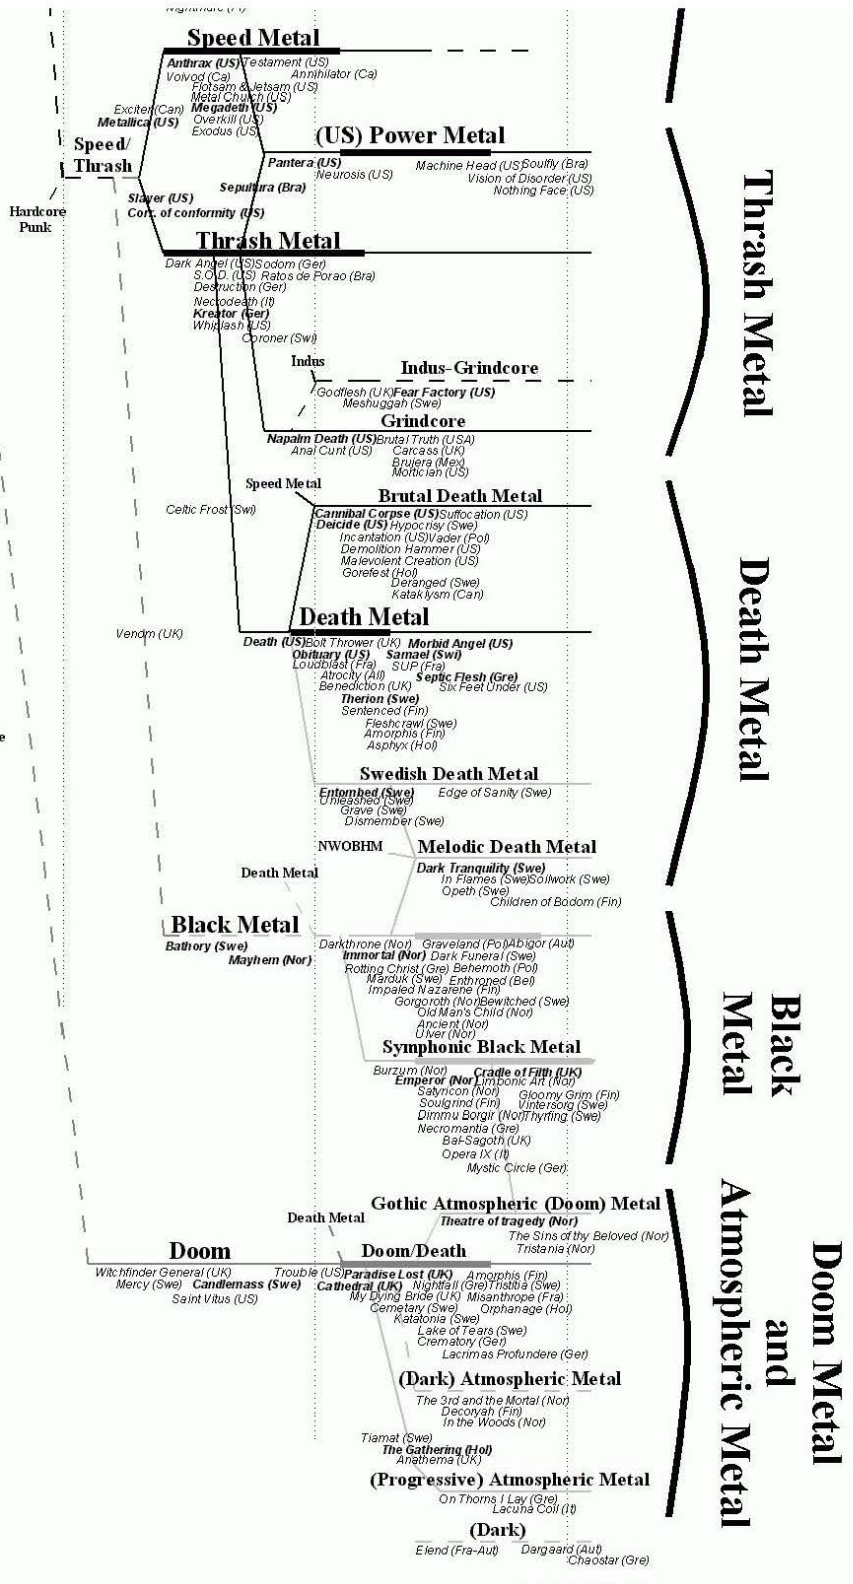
Nightmare (Fr)

Speed Metal
Anthrax (US) Testament (US)
Annihilator (Ca)
Voivod (Ca)
Flotsam & Jetsam (US)
Metal Church (US)
Exciter (Can) Megadeth (US)
Metallica (US) Overkill (US)
Exodus (US)

Speed/Thrash

Hardcore Punk

(US) Power Metal
Pantera (US)
Neurosis (US)
Machine Head (US) Soulfly (Bra)
Vision of Disorder (US)
Nothing Face (US)
Sepultura (Bra)
Slayer (US)
Corr. of conformity (US)

Thrash Metal
Dark Angel (US) Sodom (Ger)
S.O.D. (US) Ratos de Porao (Bra)
Destruction (Ger)
Necrodeath (It)
Kreator (Ger)
Whiplash (US)
Coroner (Swi)

Indus
Indus-Grindcore
Godflesh (UK) Fear Factory (US)
Meshuggah (Swe)

Grindcore
Napalm Death (US) Brutal Truth (USA)
Anal Cunt (US)
Carcass (UK)
Brujera (Mex)
Mortician (US)

Thrash Metal

Speed Metal
Brutal Death Metal
Celtic Frost (Swi)
Cannibal Corpse (US) Suffocation (US)
Deicide (US) Hypocrisy (Swe)
Incantation (US) Vader (Pol)
Demolition Hammer (US)
Malevolent Creation (US)
Gorefest (Hol)
Deranged (Swe)
Kataklysm (Can)

Death Metal
Venom (UK)
Death (US) Bolt Thrower (UK) Morbid Angel (US)
Obituary (US) Samael (Swi)
Loudblast (Fra) SUP (Fra)
Atrocity (All) Septic Flesh (Gre)
Benediction (UK) Six Feet Under (US)
Therion (Swe)
Sentenced (Fin)
Fleshcrawl (Swe)
Amorphis (Fin)
Asphyx (Hol)

Death Metal

Swedish Death Metal
Entombed (Swe) Edge of Sanity (Swe)
Unleashed (Swe)
Grave (Swe)
Dismember (Swe)

NWOBHM
Melodic Death Metal
Death Metal
Dark Tranquility (Swe)
In Flames (Swe) Soilwork (Swe)
Opeth (Swe)
Children of Bodom (Fin)

Black Metal
Bathory (Swe)
Mayhem (Nor)
Darkthrone (Nor) Graveland (Pol) Abigor (Aut)
Immortal (Nor) Dark Funeral (Swe)
Rotting Christ (Gre) Behemoth (Pol)
Marduk (Swe) Enthroned (Bel)
Impaled Nazarene (Fin)
Gorgoroth (Nor) Bewitched (Swe)
Old Man's Child (Nor)
Ancient (Nor)
Ulver (Nor)

Black Metal

Symphonic Black Metal
Burzum (Nor) Cradle of Filth (UK)
Emperor (Nor) Limbonic Art (Nor)
Satyricon (Nor) Gloomy Grim (Fin)
Soulgrind (Fin) Vintersorg (Swe)
Dimmu Borgir (Nor) Thyrfing (Swe)
Necromantia (Gre)
Bal-Sagoth (UK)
Opera IX (It)
Mystic Circle (Ger)

Gothic Atmospheric (Doom) Metal
Death Metal
Theatre of tragedy (Nor)
The Sins of thy Beloved (Nor)
Tristania (Nor)

Doom
Doom/Death
Witchfinder General (UK) Trouble (US) Paradise Lost (UK) Amorphis (Fin)
Mercy (Swe) Candlemass (Swe) Cathedral (UK) Nightfall (Gre) Tristiba (Swe)
Saint Vitus (US)
My Dying Bride (UK) Misanthrope (Fra)
Cemetary (Swe) Orphanage (Hol)
Katatonia (Swe)
Lake of Tears (Swe)
Crematory (Ger)
Lacrimas Profundere (Ger)

(Dark) Atmospheric Metal
The 3rd and the Mortal (Nor)
Decoryah (Fin)
In the Woods (Nor)

Tiamat (Swe)
The Gathering (Hol)
Anathema (UK)

(Progressive) Atmospheric Metal
On Thorns I Lay (Gre)
Lacuna Coil (It)

(Dark)
Elend (Fra-Aut) Dargaard (Aut)
Chaostar (Gre)

Doom Metal and Atmospheric Metal